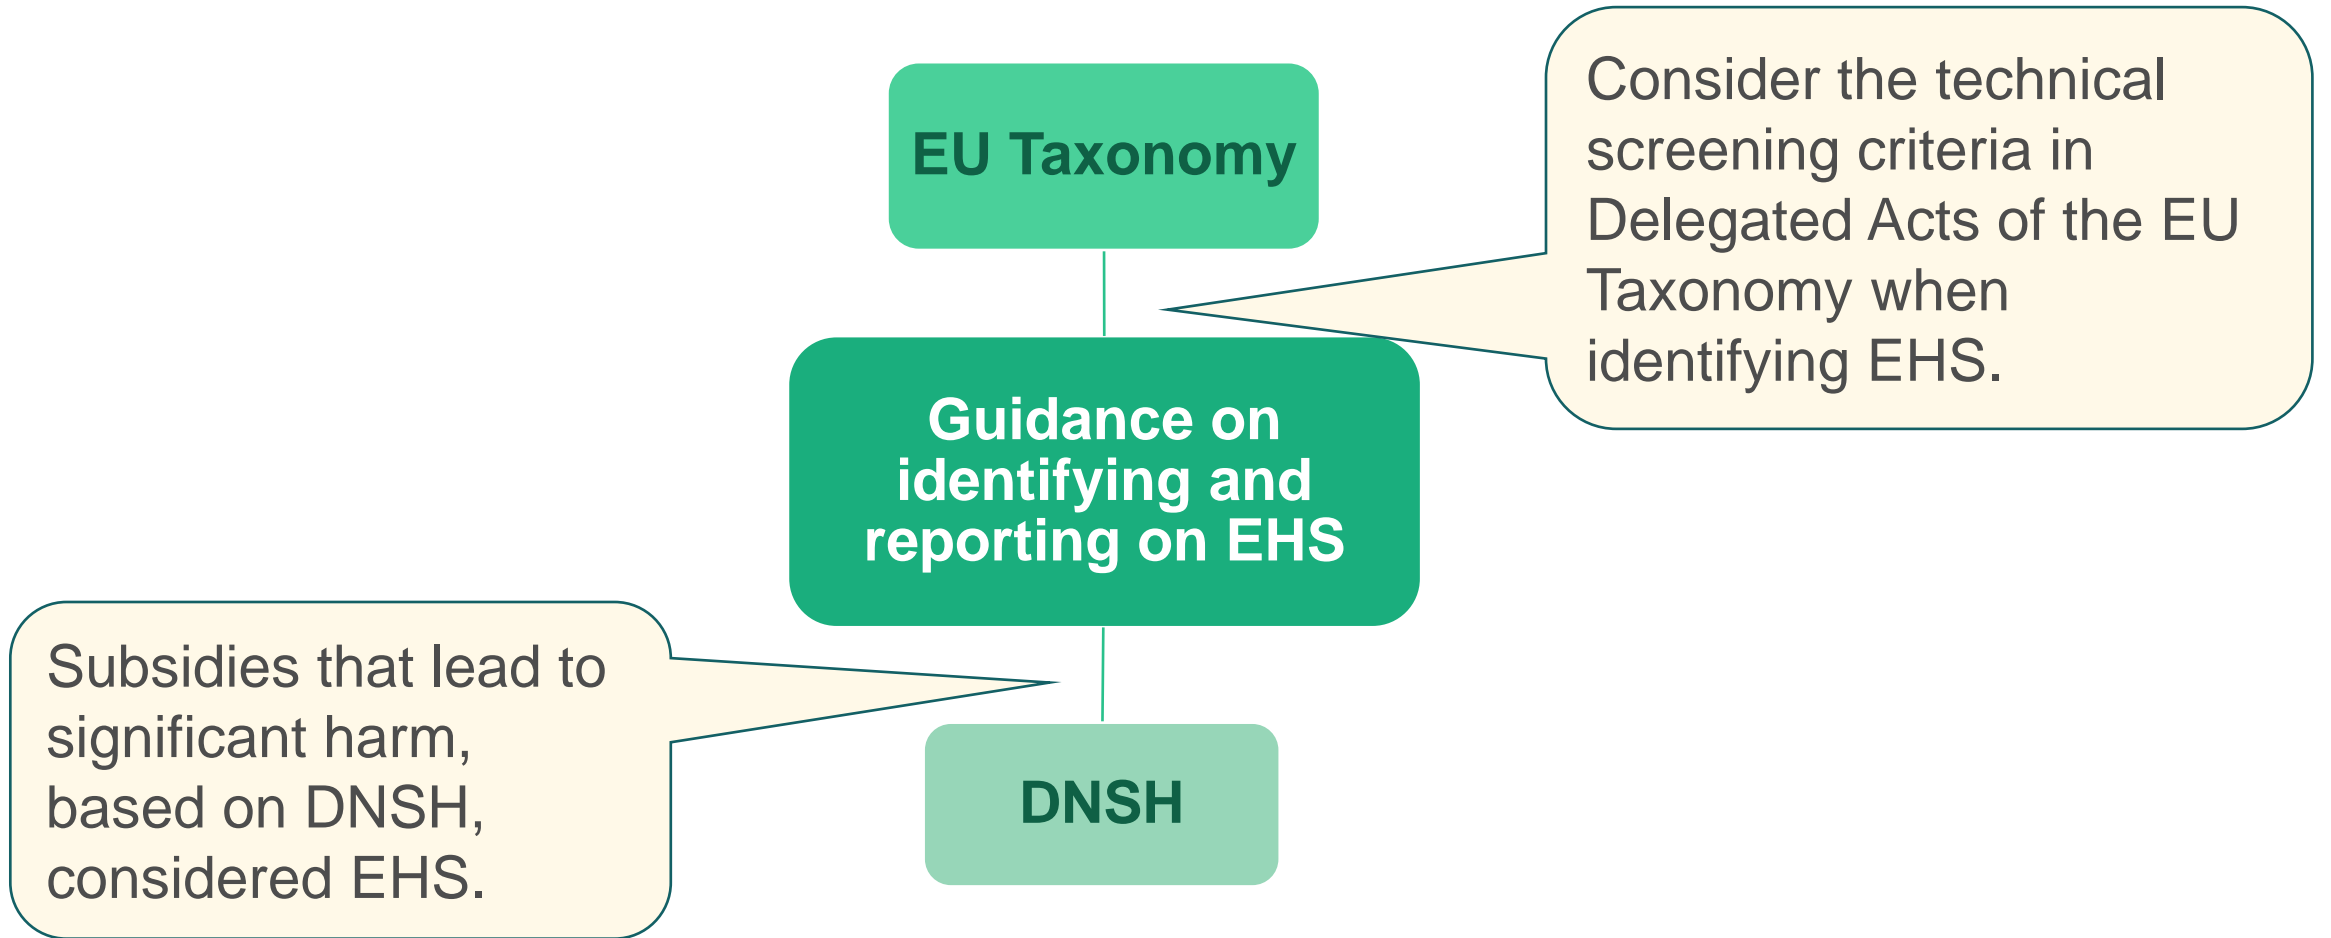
EU Taxonomy

Consider the technical screening criteria in Delegated Acts of the EU Taxonomy when identifying EHS.

Guidance on identifying and reporting on EHS

Subsidies that lead to significant harm, based on DNSH, considered EHS.

DNSH